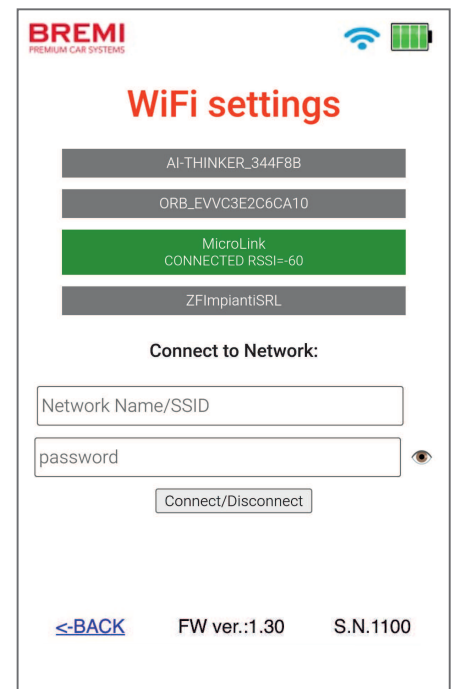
BREMI
PREMIUM CAR SYSTEMS

WiFi settings

AI-THINKER_344F8B

ORB_EVVC3E2C6CA10

MicroLink
CONNECTED RSSI=-60

ZFImpiantiSRL

Connect to Network:

Network Name/SSID

password

Connect/Disconnect

<-BACK FW ver.:1.30 S.N.1100